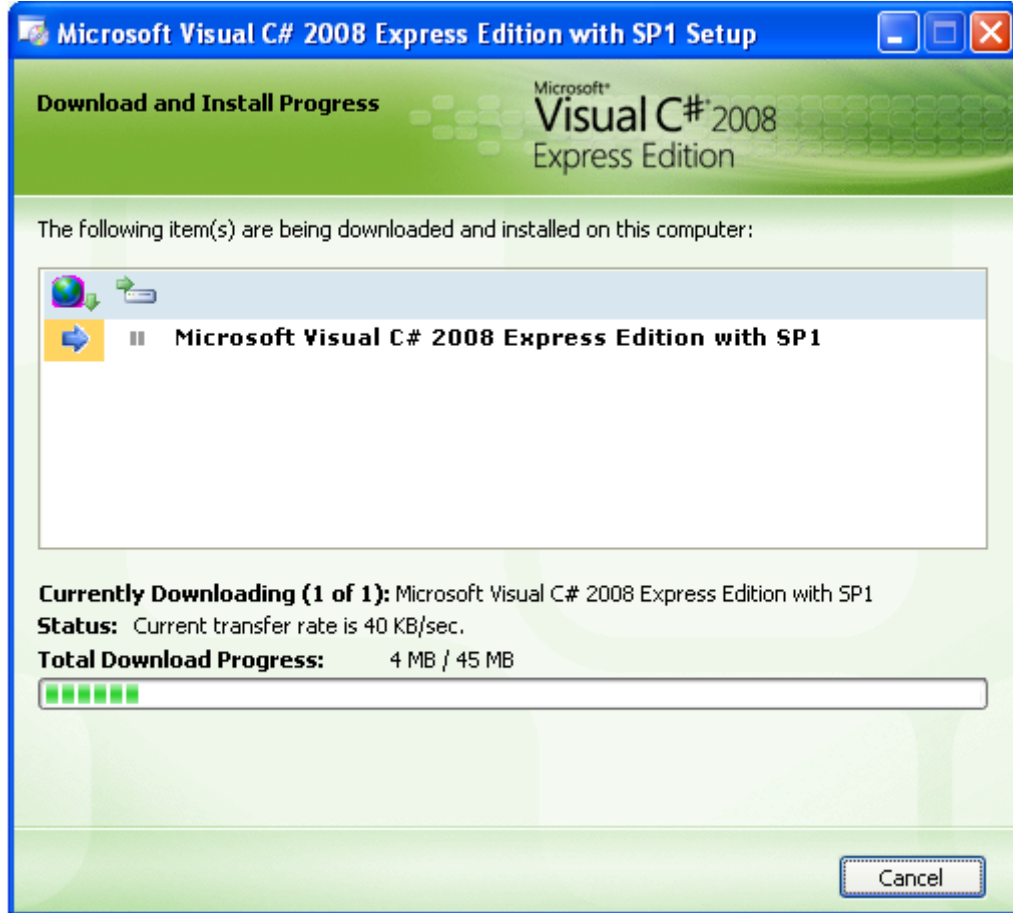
Microsoft Visual C# 2008 Express Edition with SP1 Setup

Download and Install Progress

Microsoft® Visual C#® 2008 Express Edition

The following item(s) are being downloaded and installed on this computer:

Microsoft Visual C# 2008 Express Edition with SP1

Currently Downloading (1 of 1): Microsoft Visual C# 2008 Express Edition with SP1
Status: Current transfer rate is 40 KB/sec.
Total Download Progress: 4 MB / 45 MB

Cancel